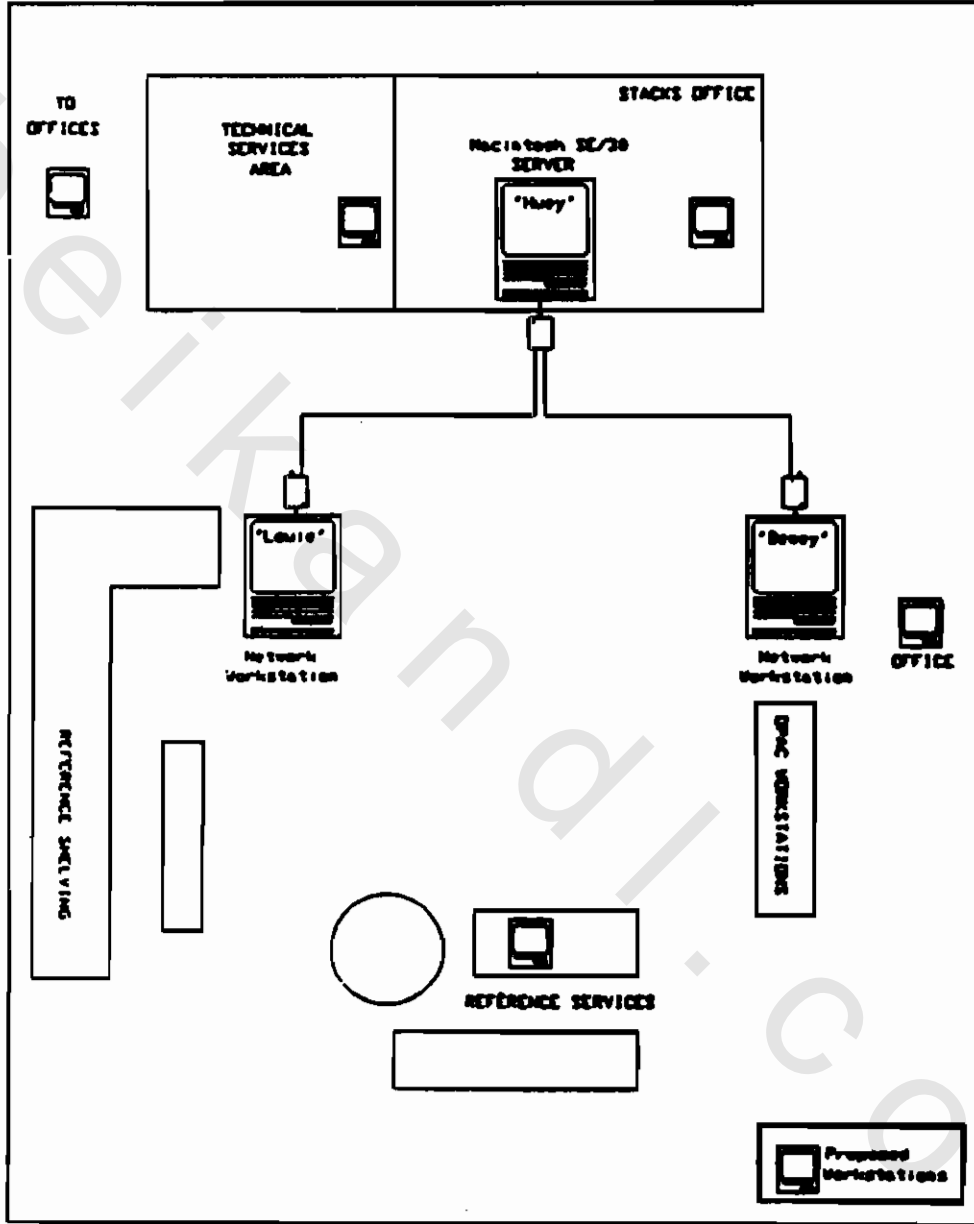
TO OFFICES

TECHNICAL SERVICES AREA

STACKS OFFICE

Macintosh SE/30 SERVER

'Huey'

'Louie'

Network Workstation

'Dewey'

Network Workstation

OFFICE

REFERENCE SHELVING

OPAC WORKSTATIONS

REFERENCE SERVICES

Proposed Workstations

eikandi.co